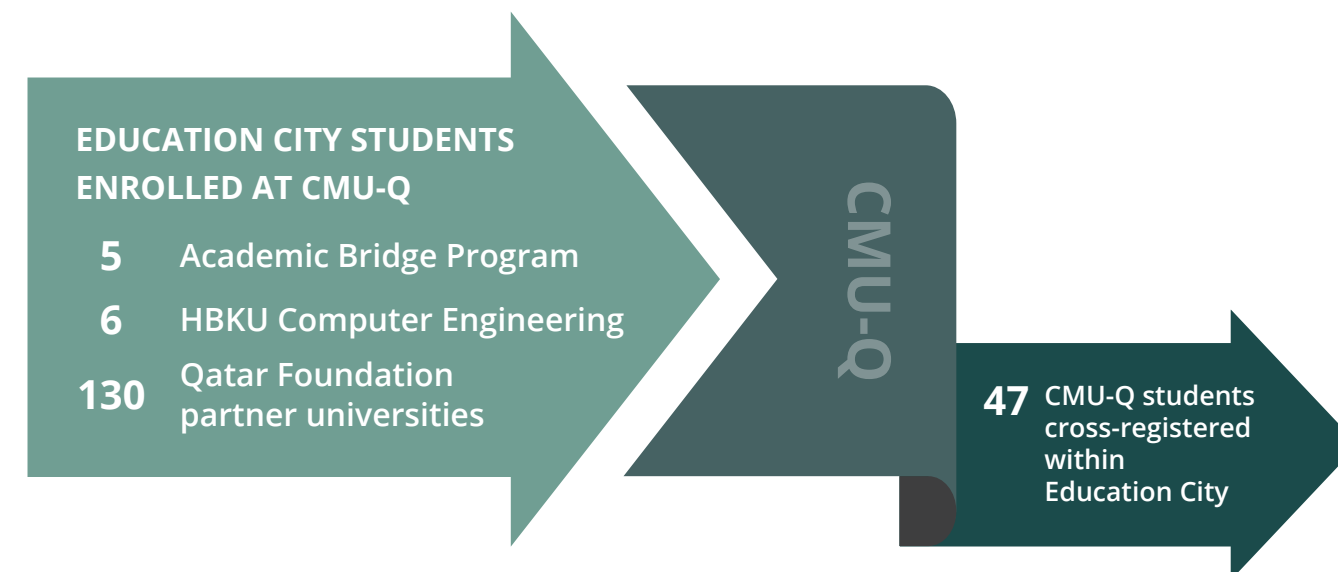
EDUCATION CITY STUDENTS ENROLLED AT CMU-Q

5 Academic Bridge Program

6 HBKU Computer Engineering

130 Qatar Foundation partner universities

CMU-Q

47 CMU-Q students cross-registered within Education City